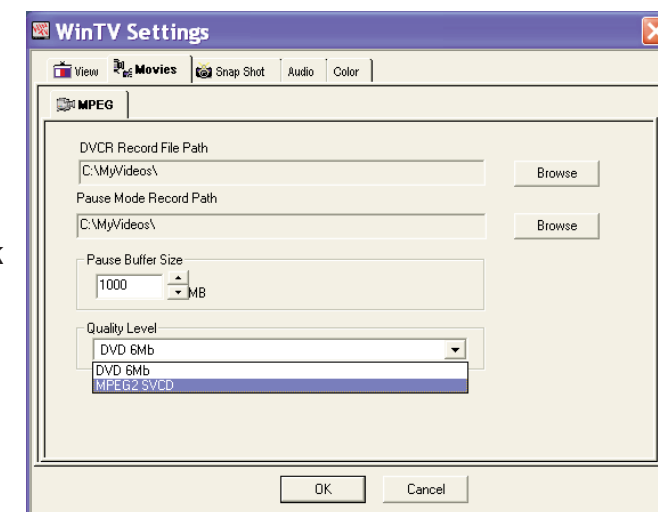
WinTV Settings

View | Movies | Snap Shot | Audio | Color

MPEG

DVCR Record File Path

C:\MyVideos\

Browse

Pause Mode Record Path

C:\MyVideos\

Browse

Pause Buffer Size

1000 MB

Quality Level

DVD 6Mb

DVD 6Mb

MPEG2 SVCD

OK

Cancel